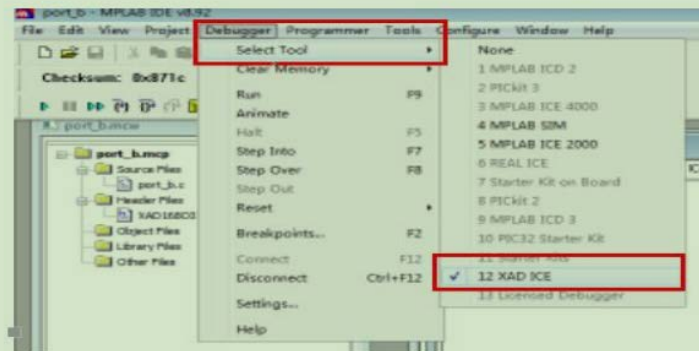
port_b - MPLAB IDE v8.92

File Edit View Project Debugger Programmer Tools Configure Window Help

Checksum: 0x871c

port_b.mcw

port_b.mcp
Source Files
port_b.c
Header Files
XAD16803
Object Files
Library Files
Other Files

Select Tool
Clear Memory
Run F9
Animate
Halt F5
Step Into F7
Step Over F8
Step Out
Reset
Breakpoints... F2
Connect F12
Disconnect Ctrl+F12
Settings...
Help

None
1 MPLAB ICD 2
2 PICkit 3
3 MPLAB ICE 4000
4 MPLAB SIM
5 MPLAB ICE 2000
6 REAL ICE
7 Starter Kit on Board
8 PICkit 2
9 MPLAB ICD 3
10 PIC32 Starter Kit
11 Starter Kits
✓ 12 XAD ICE
13 Licensed Debugger